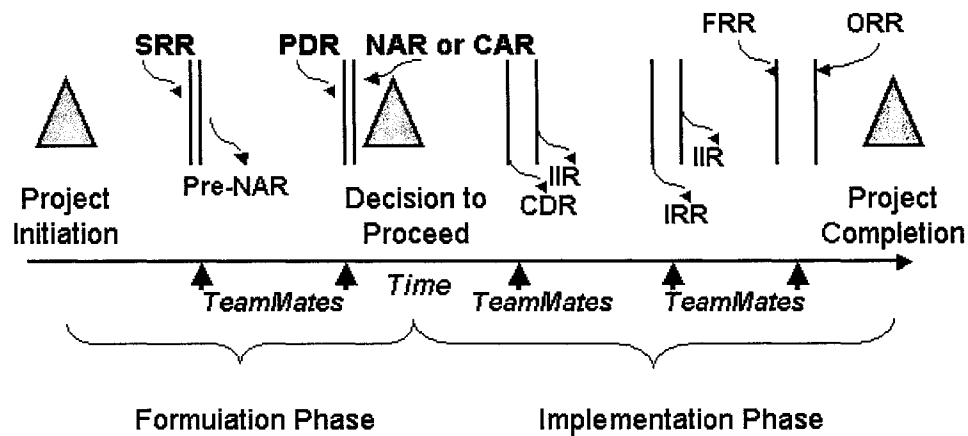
SRR

PDR

NAR or CAR

FRR

ORR

Pre-NAR

IIR

CDR

IIR

IRR

Project Initiation

Decision to Proceed

Project Completion

Time

TeamMates

TeamMates

TeamMates

TeamMates

Formuiation Phase

Implementation Phase